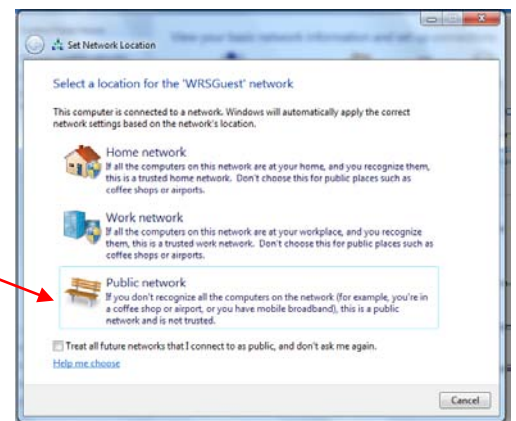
Set Network Location

Select a location for the 'WRSGuest' network

This computer is connected to a network. Windows will automatically apply the correct network settings based on the network's location.

Home network
If all the computers on this network are at your home, and you recognize them, this is a trusted home network. Don't choose this for public places such as coffee shops or airports.

Work network
If all the computers on this network are at your workplace, and you recognize them, this is a trusted work network. Don't choose this for public places such as coffee shops or airports.

Public network
If you don't recognize all the computers on the network (for example, you're in a coffee shop or airport, or you have mobile broadband), this is a public network and is not trusted.

Treat all future networks that I connect to as public, and don't ask me again.

Help me choose

Cancel